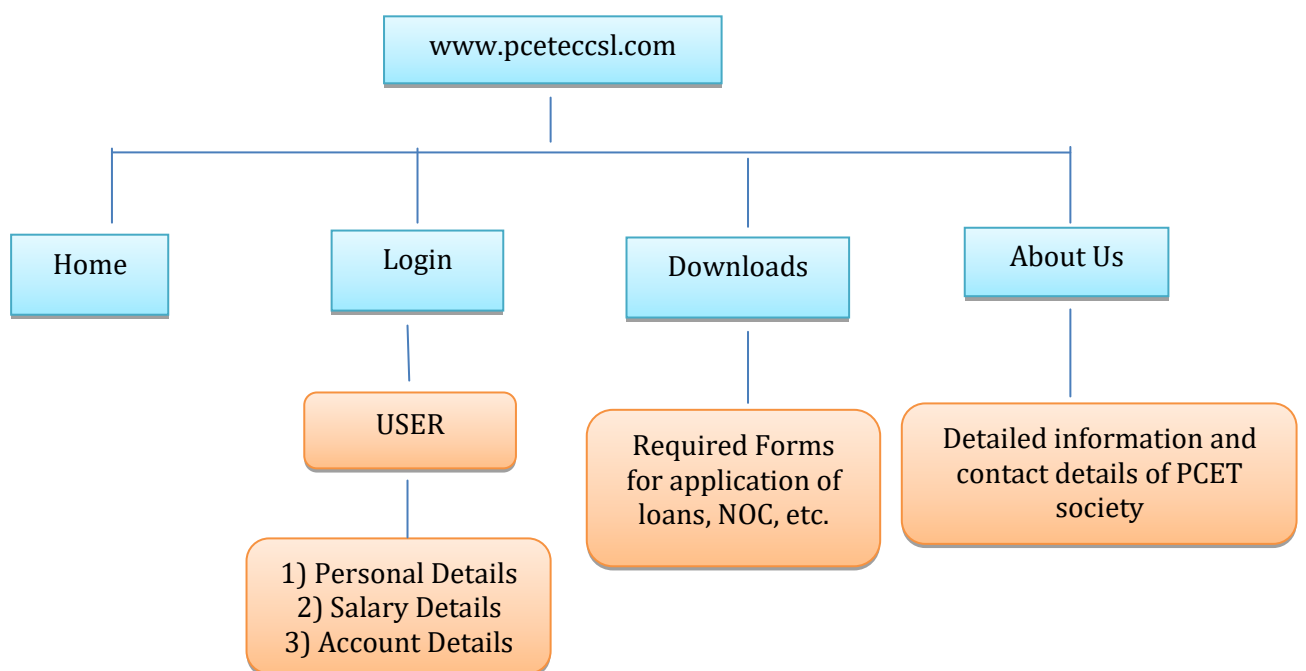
www.pceteccsl.com

Home

Login

USER

1) Personal Details
2) Salary Details
3) Account Details

Downloads

Required Forms for application of loans, NOC, etc.

About Us

Detailed information and contact details of PCET society